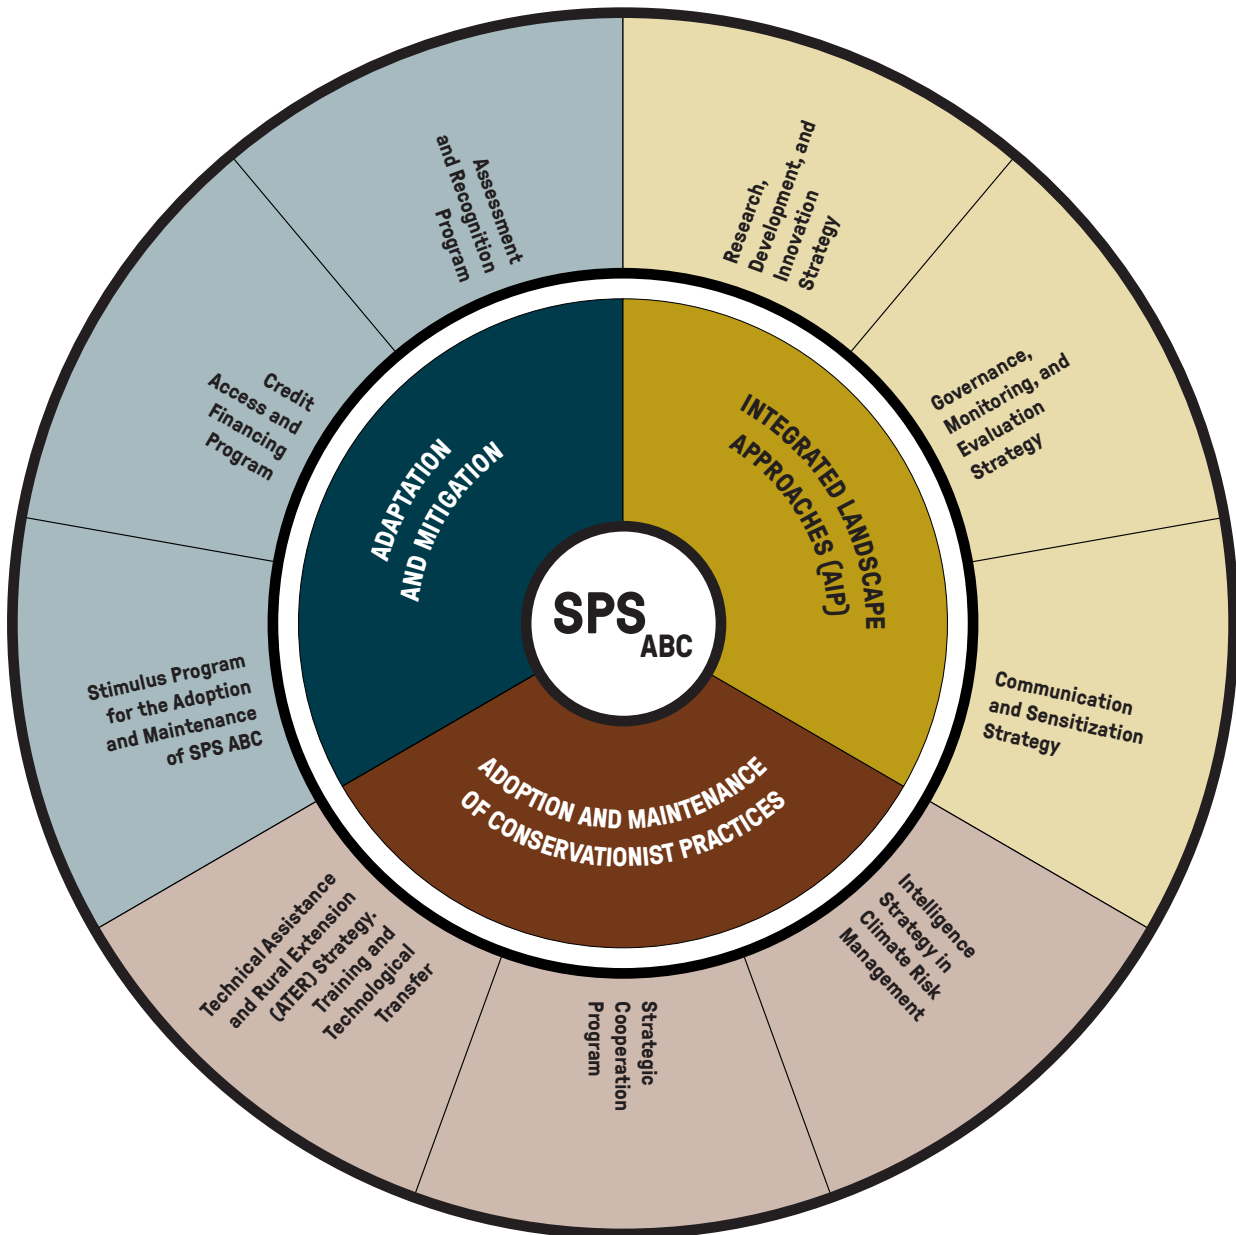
SPS$_{ABC}$

ADAPTATION AND MITIGATION

INTEGRATED LANDSCAPE APPROACHES (AIP)

ADOPTION AND MAINTENANCE OF CONSERVATIONIST PRACTICES

Assessment and Recognition Program

Research, Development, and Innovation Strategy

Governance, Monitoring, and Evaluation Strategy

Communication and Sensitization Strategy

Intelligence Strategy in Climate Risk Management

Strategic Cooperation Program

Technical Assistance and Rural Extension (ATER) Strategy. Training and Technological Transfer

Stimulus Program for the Adoption and Maintenance of SPS ABC

Credit Access and Financing Program